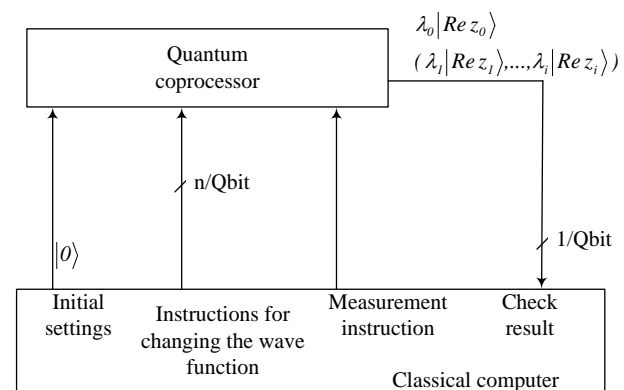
Quantum coprocessor

$\lambda_0 | Re\, z_0 \rangle$

$( \lambda_1 | Re\, z_1 \rangle, ..., \lambda_i | Re\, z_i \rangle )$

n/Qbit

$|0\rangle$

1/Qbit

Initial settings

Instructions for changing the wave function

Measurement instruction

Check result

Classical computer